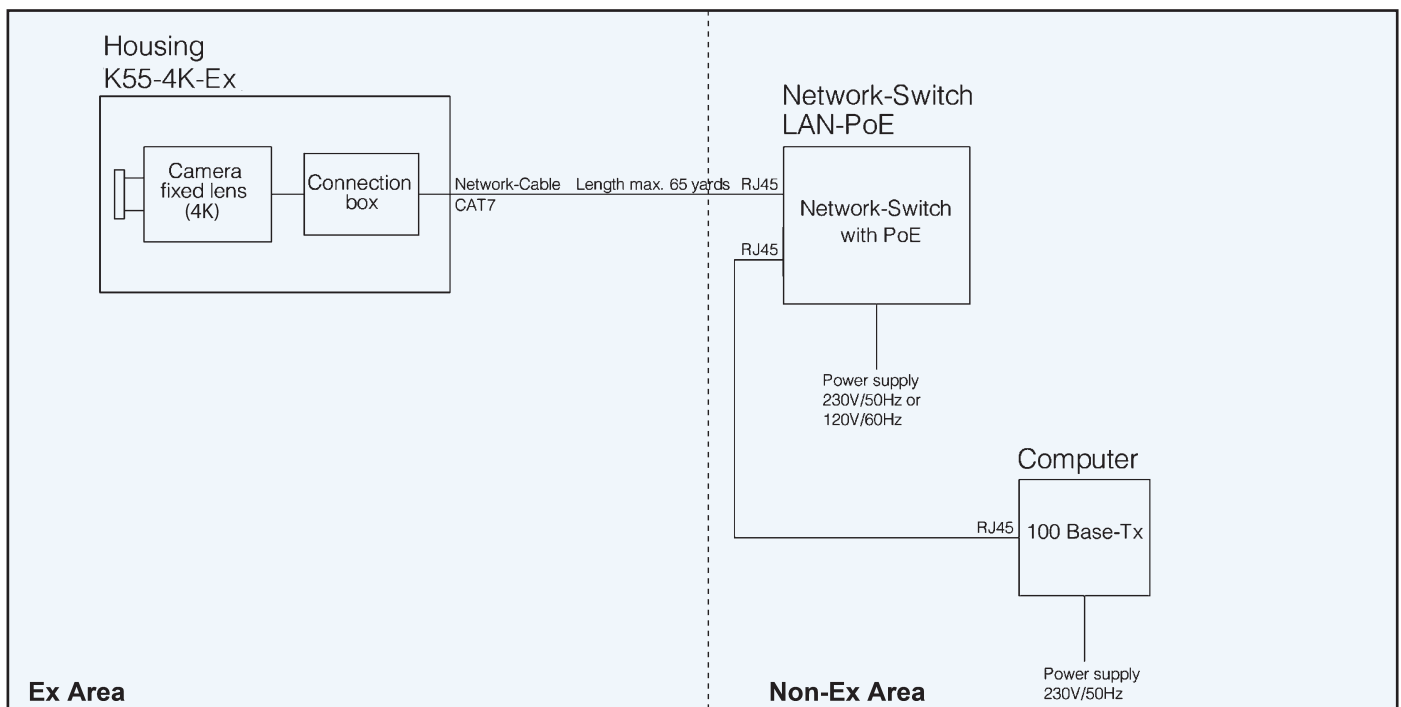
Housing
K55-4K-Ex

Camera fixed lens (4K)

Connection box

Network-Cable CAT7

Length max. 65 yards

RJ45

Network-Switch
LAN-PoE

Network-Switch with PoE

RJ45

Power supply
230V/50Hz or
120V/60Hz

Computer

RJ45

100 Base-Tx

Power supply
230V/50Hz

Ex Area

Non-Ex Area